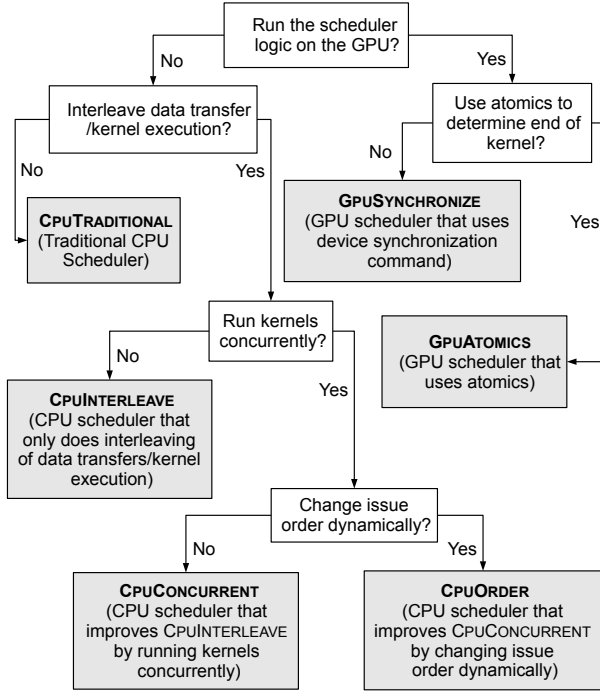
Run the scheduler logic on the GPU?

No

Yes

Interleave data transfer /kernel execution?

Use atomics to determine end of kernel?

No

Yes

No

Yes

CPUTRADITIONAL
(Traditional CPU Scheduler)

GPUSYNCHRONIZE
(GPU scheduler that uses device synchronization command)

Run kernels concurrently?

No

GPUATOMICS
(GPU scheduler that uses atomics)

CPUINTERLEAVE
(CPU scheduler that only does interleaving of data transfers/kernel execution)

Yes

Change issue order dynamically?

No

Yes

CPUCONCURRENT
(CPU scheduler that improves CPUINTERLEAVE by running kernels concurrently)

CPUORDER
(CPU scheduler that improves CPUCONCURRENT by changing issue order dynamically)